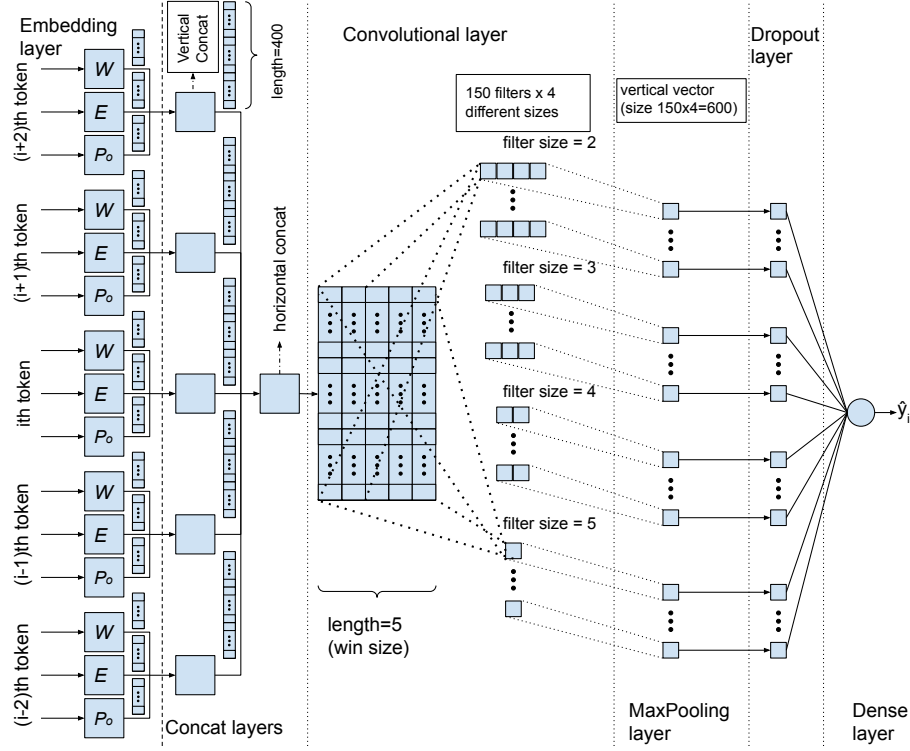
Embedding layer

Vertical Concat

length=400

Convolutional layer

Dropout layer

150 filters x 4 different sizes

vertical vector (size 150x4=600)

filter size = 2

(i+2)th token

W

E

$P_o$

(i+1)th token

W

E

$P_o$

horizontal concat

filter size = 3

ith token

W

E

$P_o$

filter size = 4

$\hat{y}_i$

(i-1)th token

W

E

$P_o$

filter size = 5

(i-2)th token

W

E

$P_o$

length=5 (win size)

Concat layers

MaxPooling layer

Dense layer